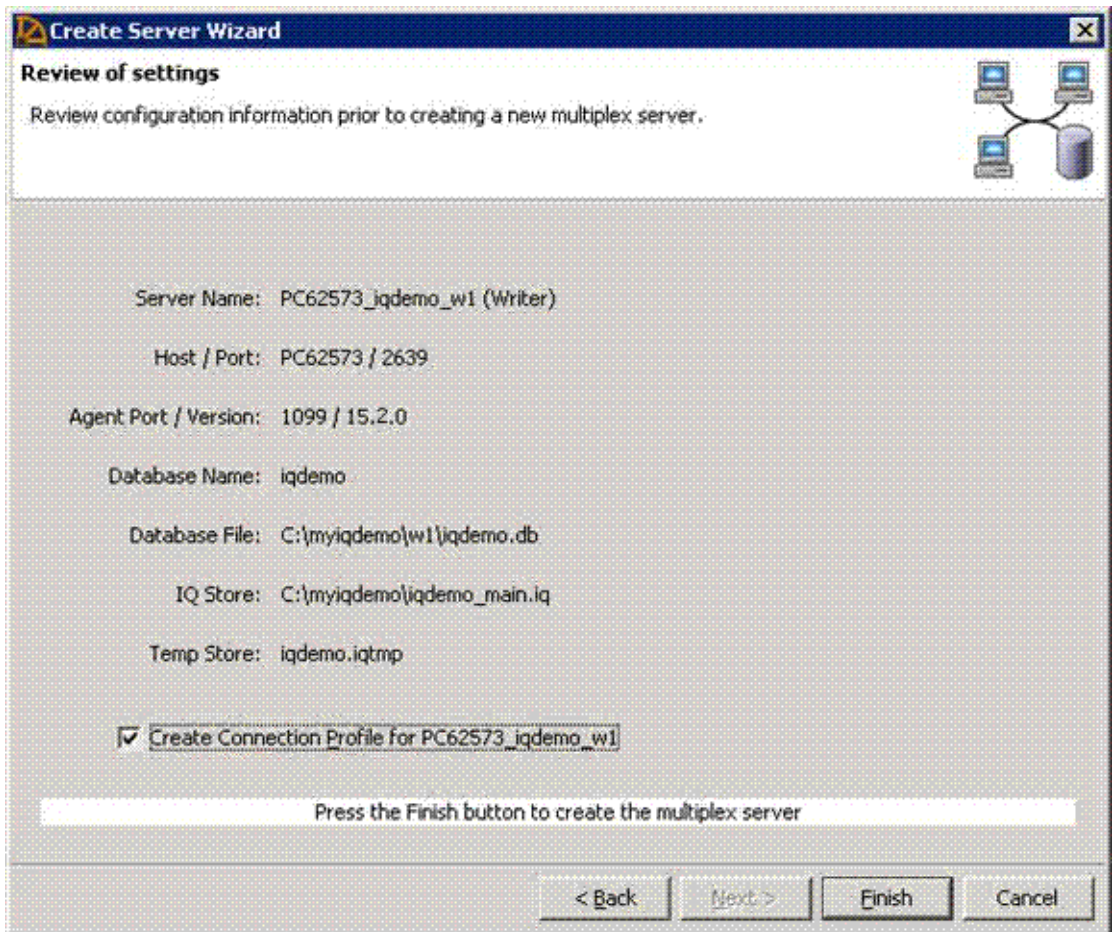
Create Server Wizard

Review of settings

Review configuration information prior to creating a new multiplex server.

Server Name: PC62573_iqdemo_w1 (Writer)

Host / Port: PC62573 / 2639

Agent Port / Version: 1099 / 15.2.0

Database Name: iqdemo

Database File: C:\myiqdemo\w1\iqdemo.db

IQ Store: C:\myiqdemo\iqdemo_main.iq

Temp Store: iqdemo.iqtmp

Create Connection Profile for PC62573_iqdemo_w1

Press the Finish button to create the multiplex server

< Back | Next > | Finish | Cancel